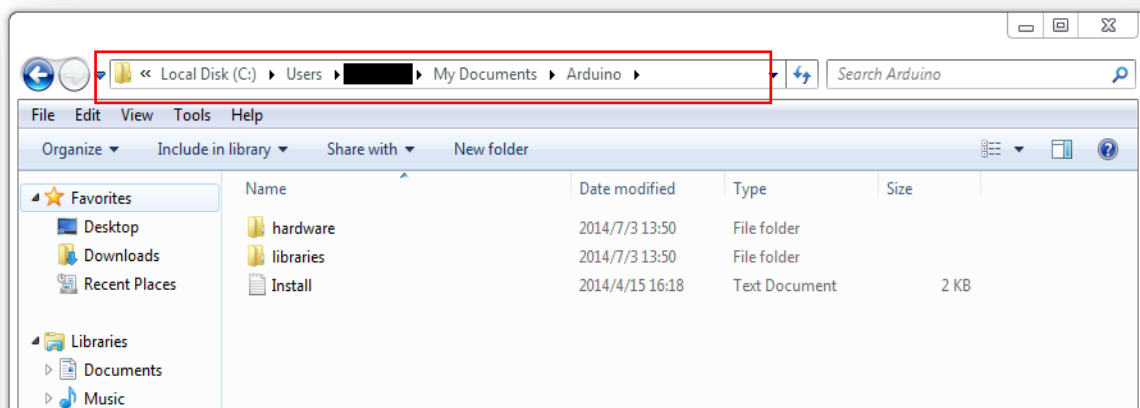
« Local Disk (C:) ▸ Users ▸ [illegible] ▸ My Documents ▸ Arduino ▸

Search Arduino

File Edit View Tools Help

Organize ▾ Include in library ▾ Share with ▾ New folder

Favorites
Desktop
Downloads
Recent Places

Libraries
Documents
Music

| Name | Date modified | Type | Size |
|---|---|---|---|
| hardware | 2014/7/3 13:50 | File folder | |
| libraries | 2014/7/3 13:50 | File folder | |
| Install | 2014/4/15 16:18 | Text Document | 2 KB |